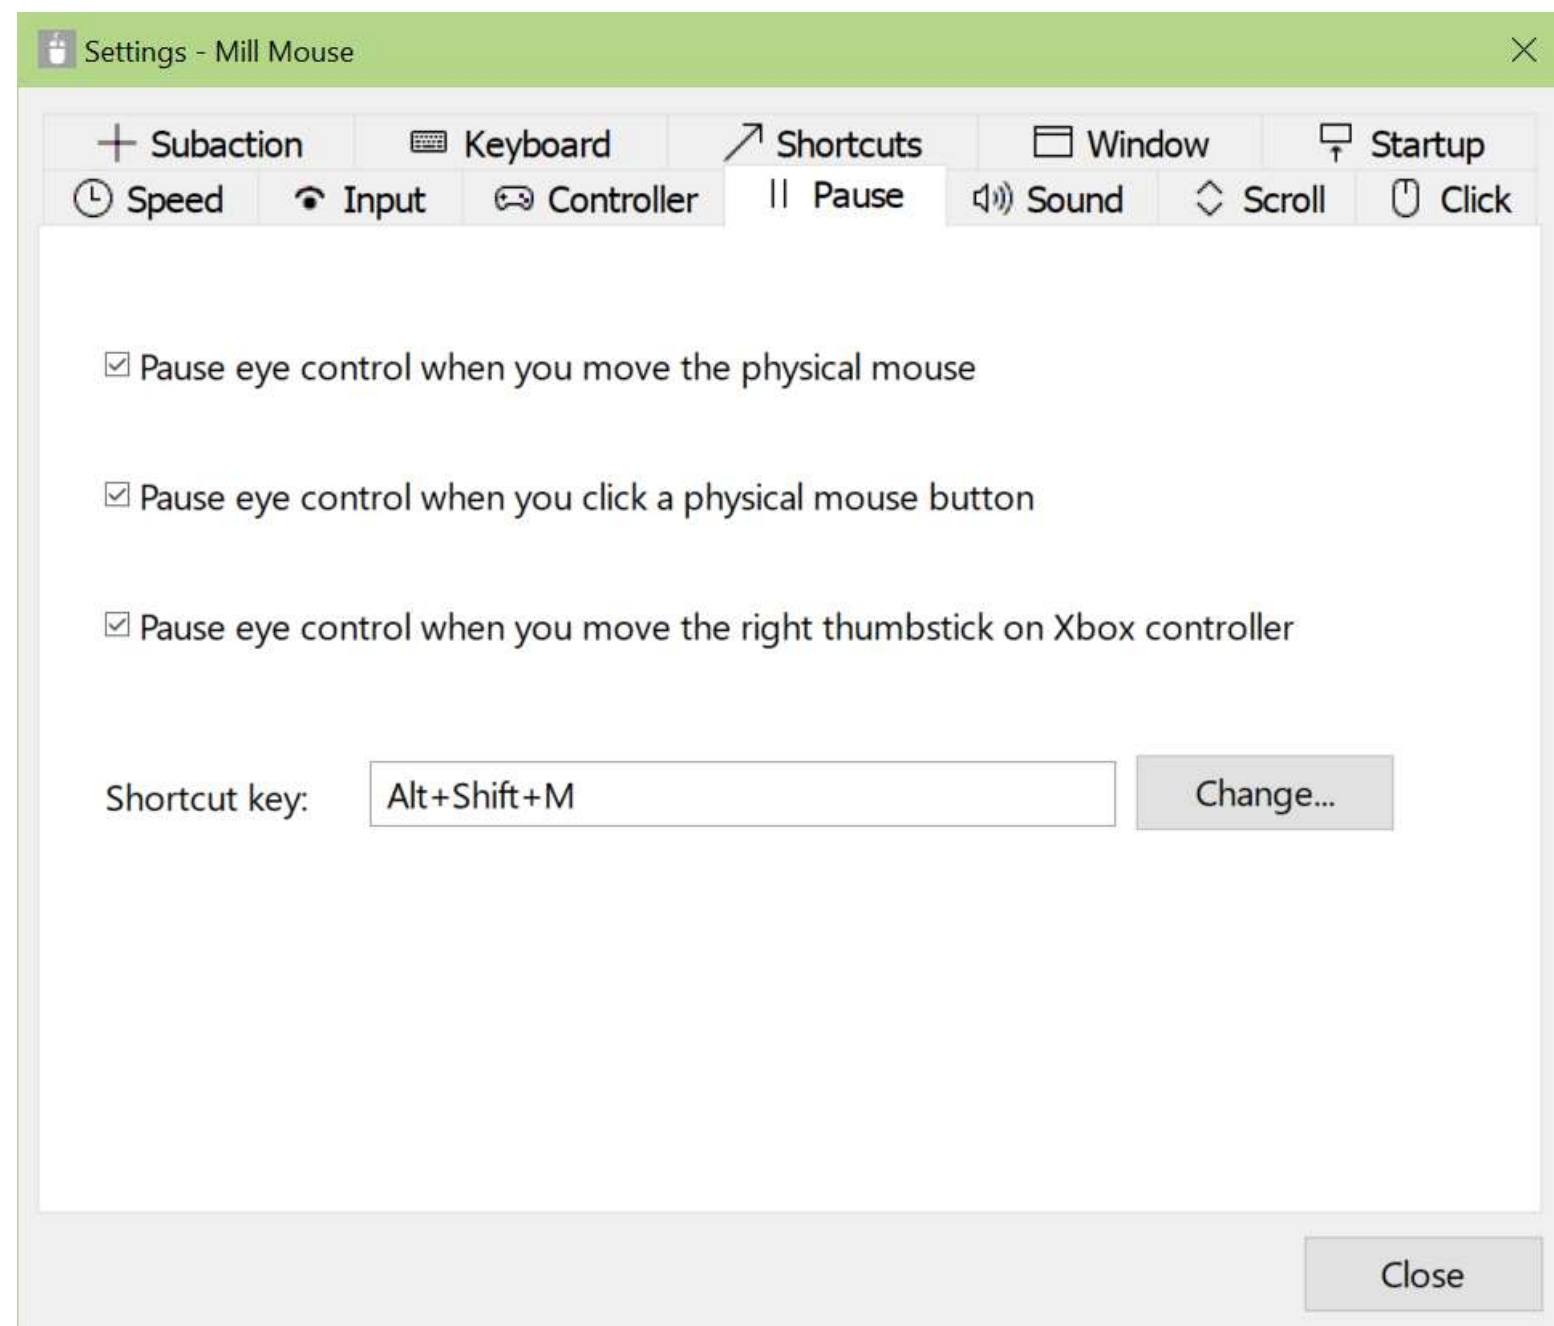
Settings - Mill Mouse

Subaction
Keyboard
Shortcuts
Window
Startup
Speed
Input
Controller
Pause
Sound
Scroll
Click

☑ Pause eye control when you move the physical mouse

☑ Pause eye control when you click a physical mouse button

☑ Pause eye control when you move the right thumbstick on Xbox controller

Shortcut key: Alt+Shift+M Change...

Close